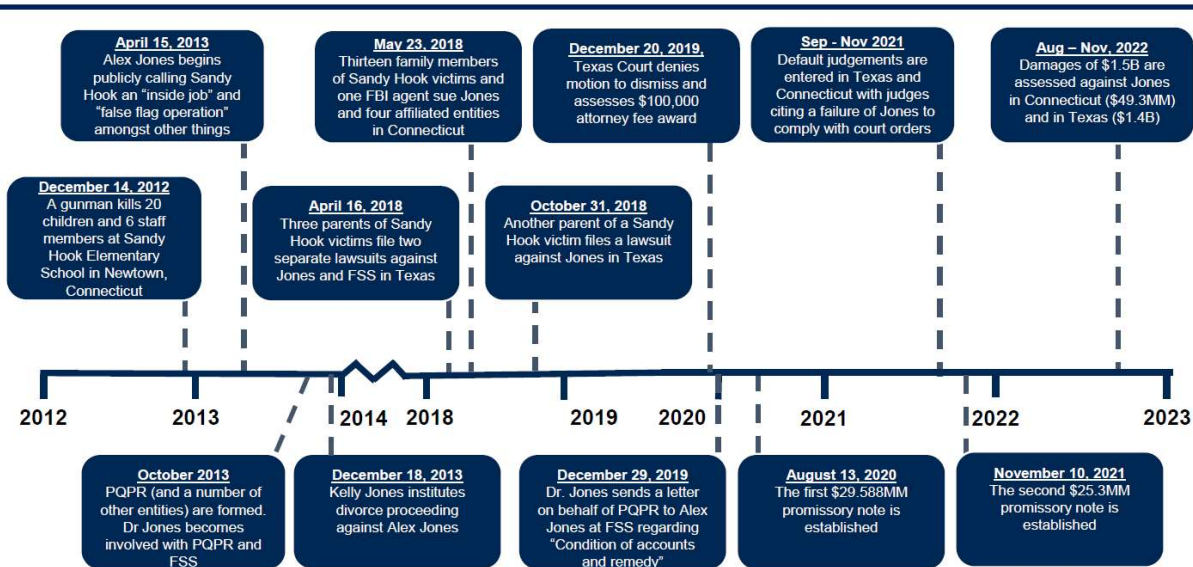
April 15, 2013
Alex Jones begins publicly calling Sandy Hook an "inside job" and "false flag operation" amongst other things

May 23, 2018
Thirteen family members of Sandy Hook victims and one FBI agent sue Jones and four affiliated entities in Connecticut

December 20, 2019,
Texas Court denies motion to dismiss and assesses $100,000 attorney fee award

Sep - Nov 2021
Default judgements are entered in Texas and Connecticut with judges citing a failure of Jones to comply with court orders

Aug – Nov, 2022
Damages of $1.5B are assessed against Jones in Connecticut ($49.3MM) and in Texas ($1.4B)

December 14, 2012
A gunman kills 20 children and 6 staff members at Sandy Hook Elementary School in Newtown, Connecticut

April 16, 2018
Three parents of Sandy Hook victims file two separate lawsuits against Jones and FSS in Texas

October 31, 2018
Another parent of a Sandy Hook victim files a lawsuit against Jones in Texas

2012 2013 2014 2018 2019 2020 2021 2022 2023

October 2013
PQPR (and a number of other entities) are formed. Dr Jones becomes involved with PQPR and FSS

December 18, 2013
Kelly Jones institutes divorce proceeding against Alex Jones

December 29, 2019
Dr. Jones sends a letter on behalf of PQPR to Alex Jones at FSS regarding "Condition of accounts and remedy"

August 13, 2020
The first $29.588MM promissory note is established

November 10, 2021
The second $25.3MM promissory note is established